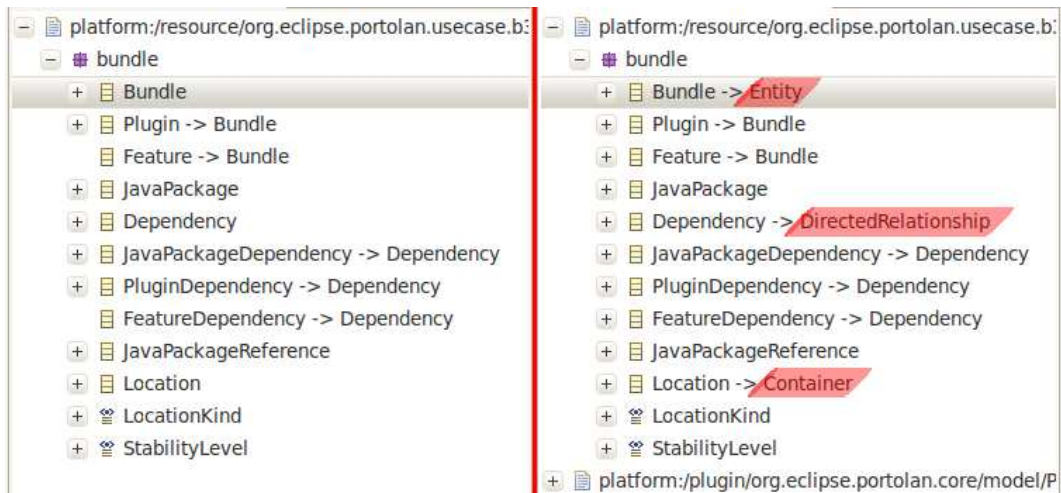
– platform:/resource/org.eclipse.portolan.usecase.b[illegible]
– bundle
+ Bundle
+ Plugin -> Bundle
Feature -> Bundle
+ JavaPackage
+ Dependency
+ JavaPackageDependency -> Dependency
+ PluginDependency -> Dependency
FeatureDependency -> Dependency
+ JavaPackageReference
+ Location
+ LocationKind
+ StabilityLevel

– platform:/resource/org.eclipse.portolan.usecase.b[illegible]
– bundle
+ Bundle -> Entity
+ Plugin -> Bundle
+ Feature -> Bundle
+ JavaPackage
+ Dependency -> DirectedRelationship
+ JavaPackageDependency -> Dependency
+ PluginDependency -> Dependency
+ FeatureDependency -> Dependency
+ JavaPackageReference
+ Location -> Container
+ LocationKind
+ StabilityLevel
+ platform:/plugin/org.eclipse.portolan.core/model/P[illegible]